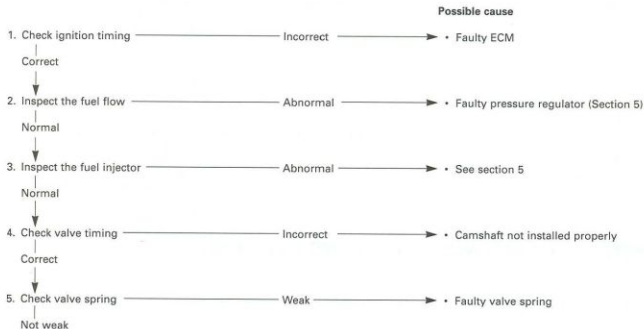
Possible cause

1. Check ignition timing — Incorrect → • Faulty ECM
Correct

2. Inspect the fuel flow — Abnormal → • Faulty pressure regulator (Section 5)
Normal

3. Inspect the fuel injector — Abnormal → • See section 5
Normal

4. Check valve timing — Incorrect → • Camshaft not installed properly
Correct

5. Check valve spring — Weak → • Faulty valve spring
Not weak